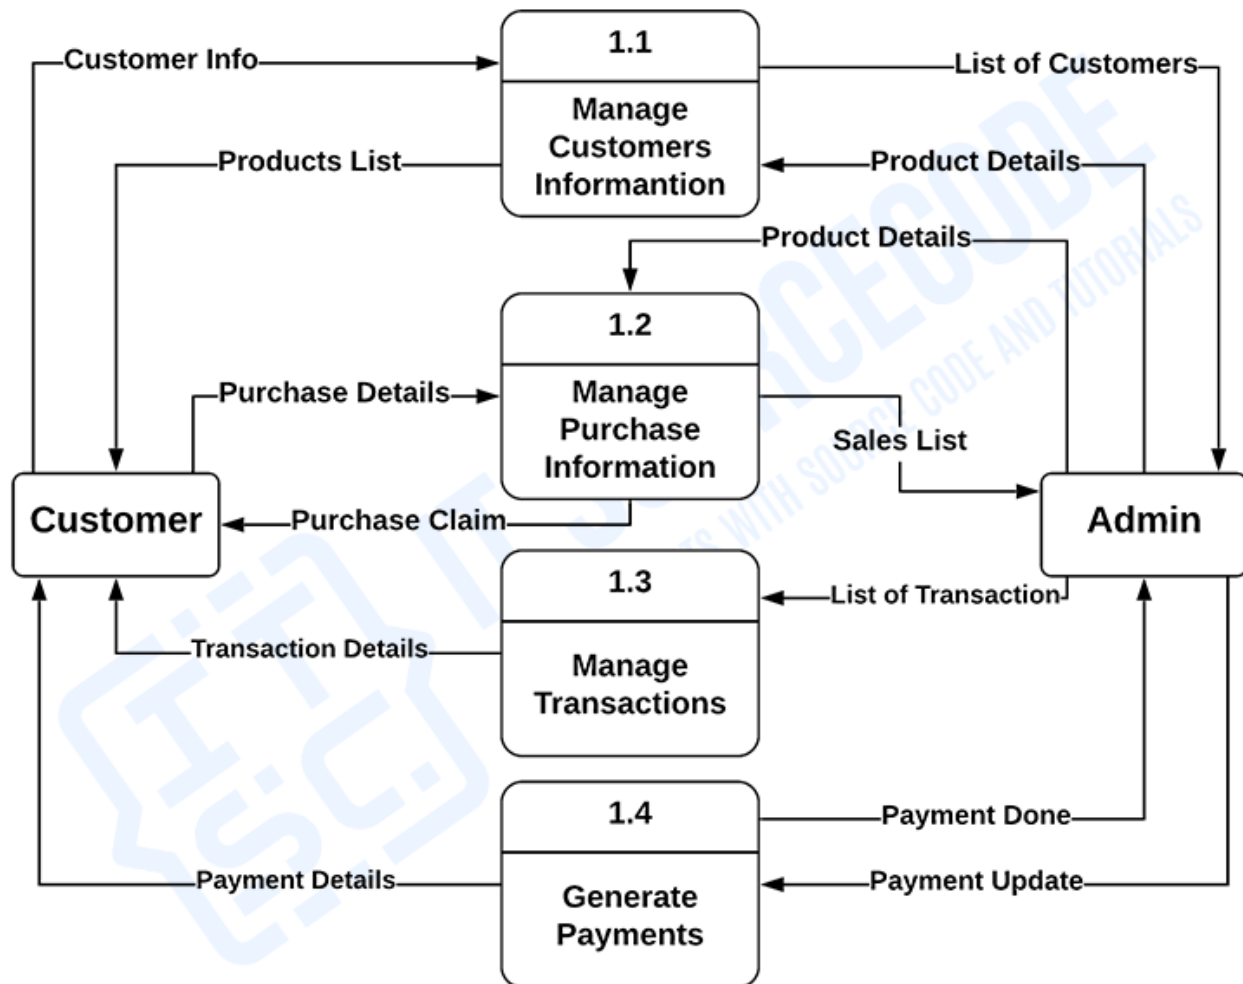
Customer Info

1.1

Manage Customers Informantion

List of Customers

Products List

Product Details

Product Details

1.2

Manage Purchase Information

Purchase Details

Sales List

Customer

Purchase Claim

Admin

1.3

List of Transaction

Transaction Details

Manage Transactions

1.4

Payment Done

Payment Details

Generate Payments

Payment Update

ITSC

PROJECTS WITH SOURCE CODE AND TUTORIALS